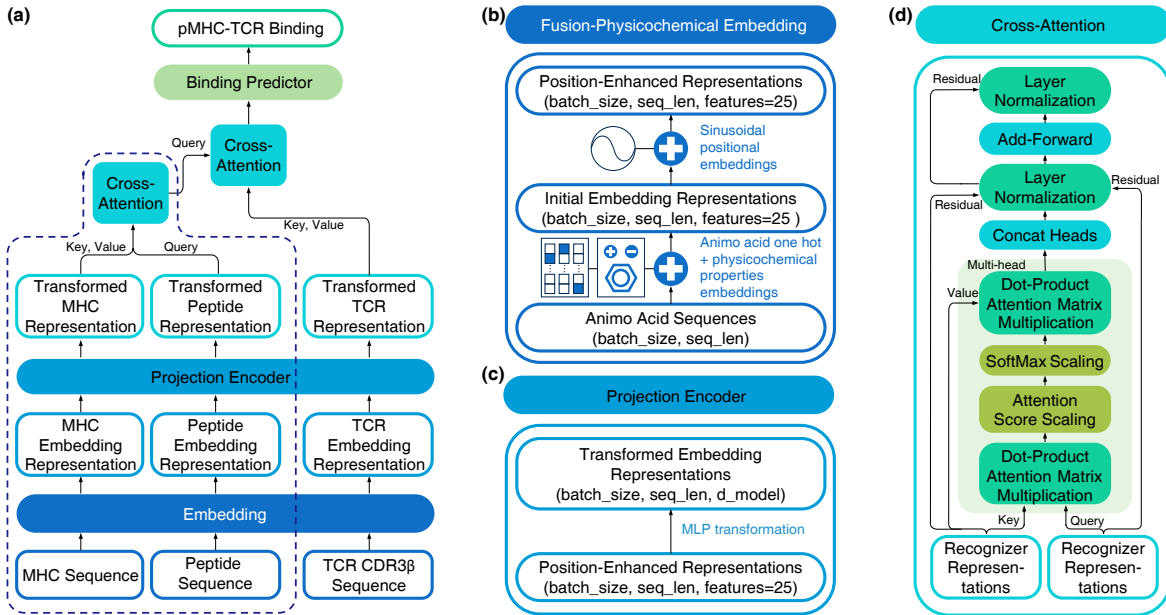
(a)

pMHC-TCR Binding

Binding Predictor

Query

Cross-Attention

Cross-Attention

Key, Value

Key, Value

Query

Transformed MHC Representation

Transformed Peptide Representation

Transformed TCR Representation

Projection Encoder

MHC Embedding Representation

Peptide Embedding Representation

TCR Embedding Representation

Embedding

MHC Sequence

Peptide Sequence

TCR CDR3β Sequence

(b)

Fusion-Physicochemical Embedding

Position-Enhanced Representations (batch_size, seq_len, features=25)

Sinusoidal positional embeddings

Initial Embedding Representations (batch_size, seq_len, features=25 )

Animo acid one hot + physicochemical properties embeddings

Animo Acid Sequences (batch_size, seq_len)

(c)

Projection Encoder

Transformed Embedding Representations (batch_size, seq_len, d_model)

MLP transformation

Position-Enhanced Representations (batch_size, seq_len, features=25)

(d)

Cross-Attention

Residual

Layer Normalization

Add-Forward

Layer Normalization

Residual

Residual

Concat Heads

Multi-head

Value

Dot-Product Attention Matrix Multiplication

SoftMax Scaling

Attention Score Scaling

Dot-Product Attention Matrix Multiplication

Key

Query

Recognizer Represen-tations

Recognizer Represen-tations